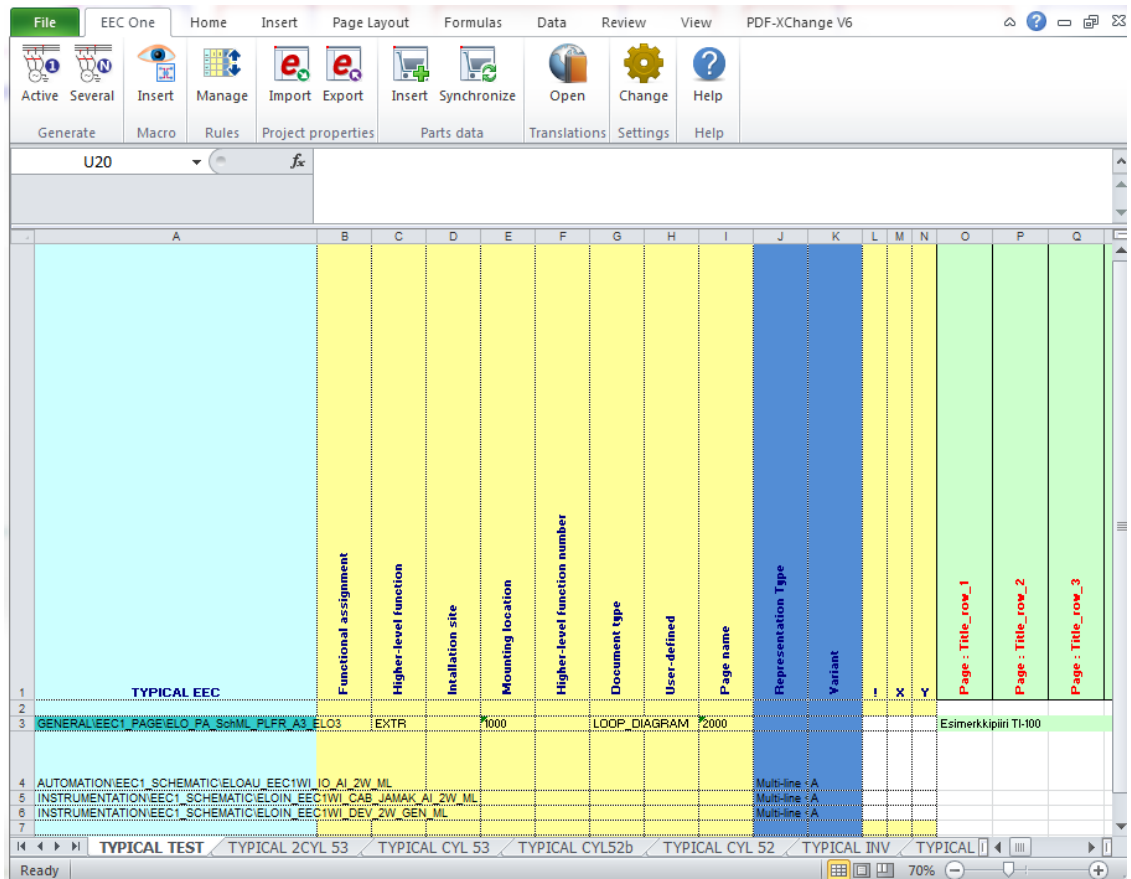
File EEC One Home Insert Page Layout Formulas Data Review View PDF-XChange V6

Active Several Insert Manage Import Export Insert Synchronize Open Change Help

Generate Macro Rules Project properties Parts data Translations Settings Help

U20 $f_x$

| | A | B | C | D | E | F | G | H | I | J | K | L | M | N | O | P | Q |
|---|---|---|---|---|---|---|---|---|---|---|---|---|---|---|---|---|---|
| 1 | TYPICAL EEC | Functional assignment | Higher-level function | Intallation site | Mounting location | Higher-level function number | Document type | User-defined | Page name | Representation Type | Variant | ! | X | Y | Page : Title_row_1 | Page : Title_row_2 | Page : Title_row_3 |
| 2 | | | | | | | | | | | | | | | | | |
| 3 | GENERAL\EEC1_PAGE\ELO_PA_SchML_PLFR_A3_ELO3 | | EXTR | | 1000 | | LOOP_DIAGRAM | | 2000 | | | | | | Esimerkkipiiri TI-100 | | |
| 4 | AUTOMATION\EEC1_SCHEMATIC\ELOAU_EEC1WI_IO_AI_2W_ML | | | | | | | | | Multi-line | A | | | | | | |
| 5 | INSTRUMENTATION\EEC1_SCHEMATIC\ELOIN_EEC1WI_CAB_JAMAK_AI_2W_ML | | | | | | | | | Multi-line | A | | | | | | |
| 6 | INSTRUMENTATION\EEC1_SCHEMATIC\ELOIN_EEC1WI_DEV_2W_GEN_ML | | | | | | | | | Multi-line | A | | | | | | |
| 7 | | | | | | | | | | | | | | | | | |

TYPICAL TEST TYPICAL 2CYL 53 TYPICAL CYL 53 TYPICAL CYL52b TYPICAL CYL 52 TYPICAL INV TYPICAL

Ready 70%